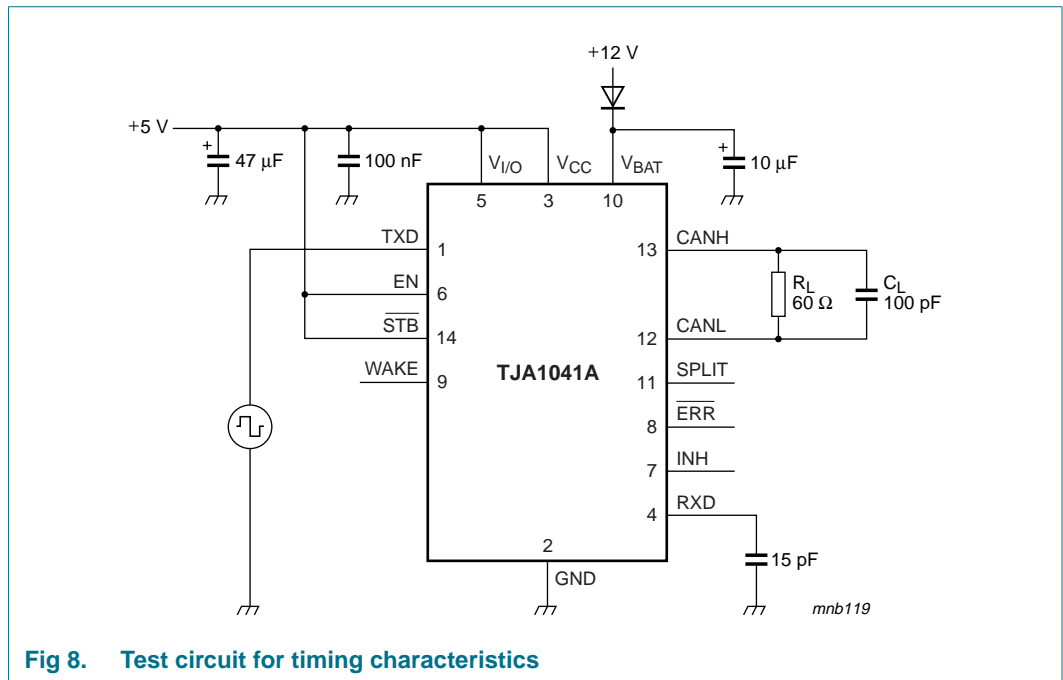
+12 V

+5 V

+

47 μF

100 nF

$V_{I/O}$

$V_{CC}$

$V_{BAT}$

+

10 μF

5

3

10

TXD

1

13

CANH

EN

6

$R_L$

60 Ω

$C_L$

100 pF

$\overline{STB}$

14

12

CANL

WAKE

9

TJA1041A

11

SPLIT

8

$\overline{ERR}$

7

INH

4

RXD

2

15 pF

GND

mnb119

Fig 8. Test circuit for timing characteristics